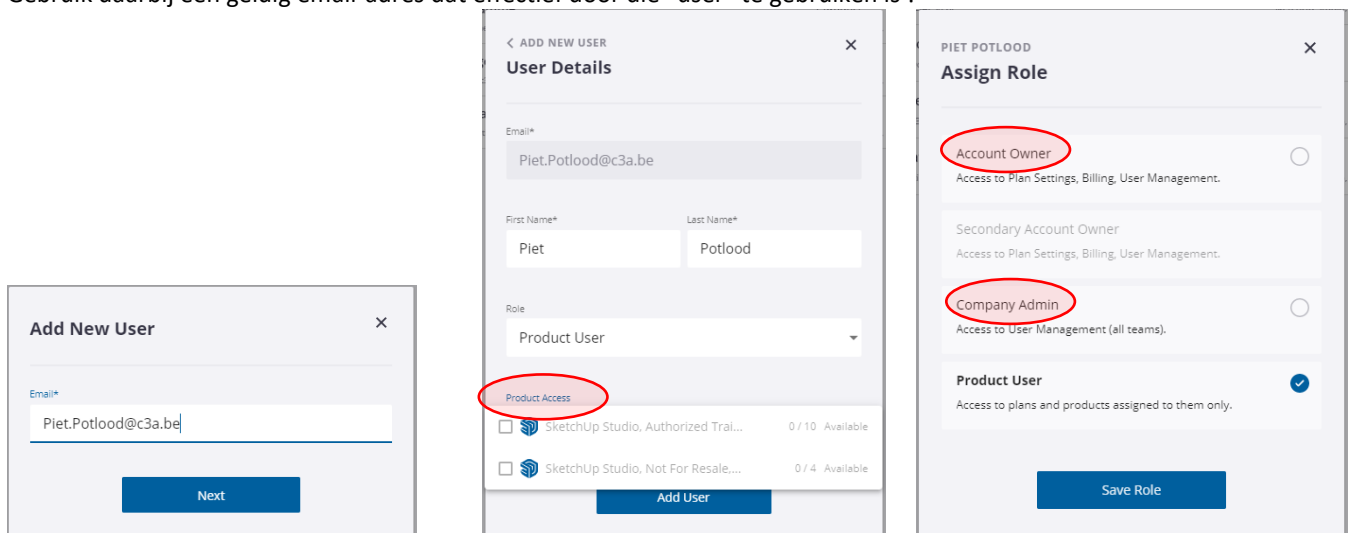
Gebruik daarbij een geldig email-adres dat effectief door die "user" te gebruiken is :

Add New User

Email*

Piet.Potlood@c3a.be

Next

< ADD NEW USER

User Details

Email*

Piet.Potlood@c3a.be

First Name*

Piet

Last Name*

Potlood

Role

Product User

Product Access

SketchUp Studio, Authorized Trai... 0 / 10 Available

SketchUp Studio, Not For Resale,... 0 / 4 Available

Add User

PIET POTLOOD

Assign Role

Account Owner

Access to Plan Settings, Billing, User Management.

Secondary Account Owner

Access to Plan Settings, Billing, User Management.

Company Admin

Access to User Management (all teams).

Product User

Access to plans and products assigned to them only.

Save Role